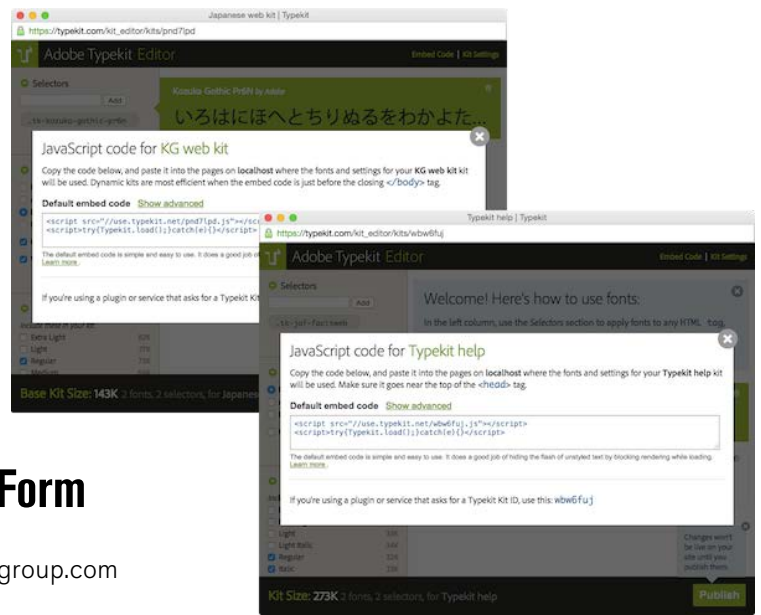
Japanese web kit | Typekit
https://typekit.com/kit_editor/kits/pnd7lpd
Adobe Typekit Editor
Embed Code | Kit Settings
Selectors
Add
.tk-kozuka-gothic-pr6n
Kozuka Gothic Pr6N by Adobe
いろはにほへとちりぬるをわかよた...
JavaScript code for KG web kit
Copy the code below, and paste it into the pages on localhost where the fonts and settings for your KG web kit kit will be used. Dynamic kits are most efficient when the embed code is just before the closing </body> tag.
Default embed code Show advanced
<script src="//use.typekit.net/pnd7lpd.js"></sc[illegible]
<script>try{Typekit.load();}catch(e){}</script>
The default embed code is simple and easy to use. It does a good job o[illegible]
Learn more
If you're using a plugin or service that asks for a Typekit Kit
Extra Light
Light
Regular
Base Kit Size: 143K 2 fonts, 2 selectors, for Japanese
Form
group.com
Typekit help | Typekit
https://typekit.com/kit_editor/kits/wbw6fuj
Adobe Typekit Editor
Embed Code | Kit Settings
Selectors
Add
.tk-jcf-fairsans
Welcome! Here's how to use fonts:
In the left column, use the Selectors section to apply fonts to any HTML tag,
JavaScript code for Typekit help
Copy the code below, and paste it into the pages on localhost where the fonts and settings for your Typekit help kit will be used. Make sure it goes near the top of the <head> tag.
Default embed code Show advanced
<script src="//use.typekit.net/wbw6fuj.js"></script>
<script>try{Typekit.load();}catch(e){}</script>
The default embed code is simple and easy to use. It does a good job of hiding the flash of unstyled text by blocking rendering while loading.
Learn more
If you're using a plugin or service that asks for a Typekit Kit ID, use this: wbw6fuj
Light
Light Italic
Regular
Italic
Changes won't be live on your site until you publish them.
Kit Size: 273K 2 fonts, 2 selectors, for Typekit help
Publish